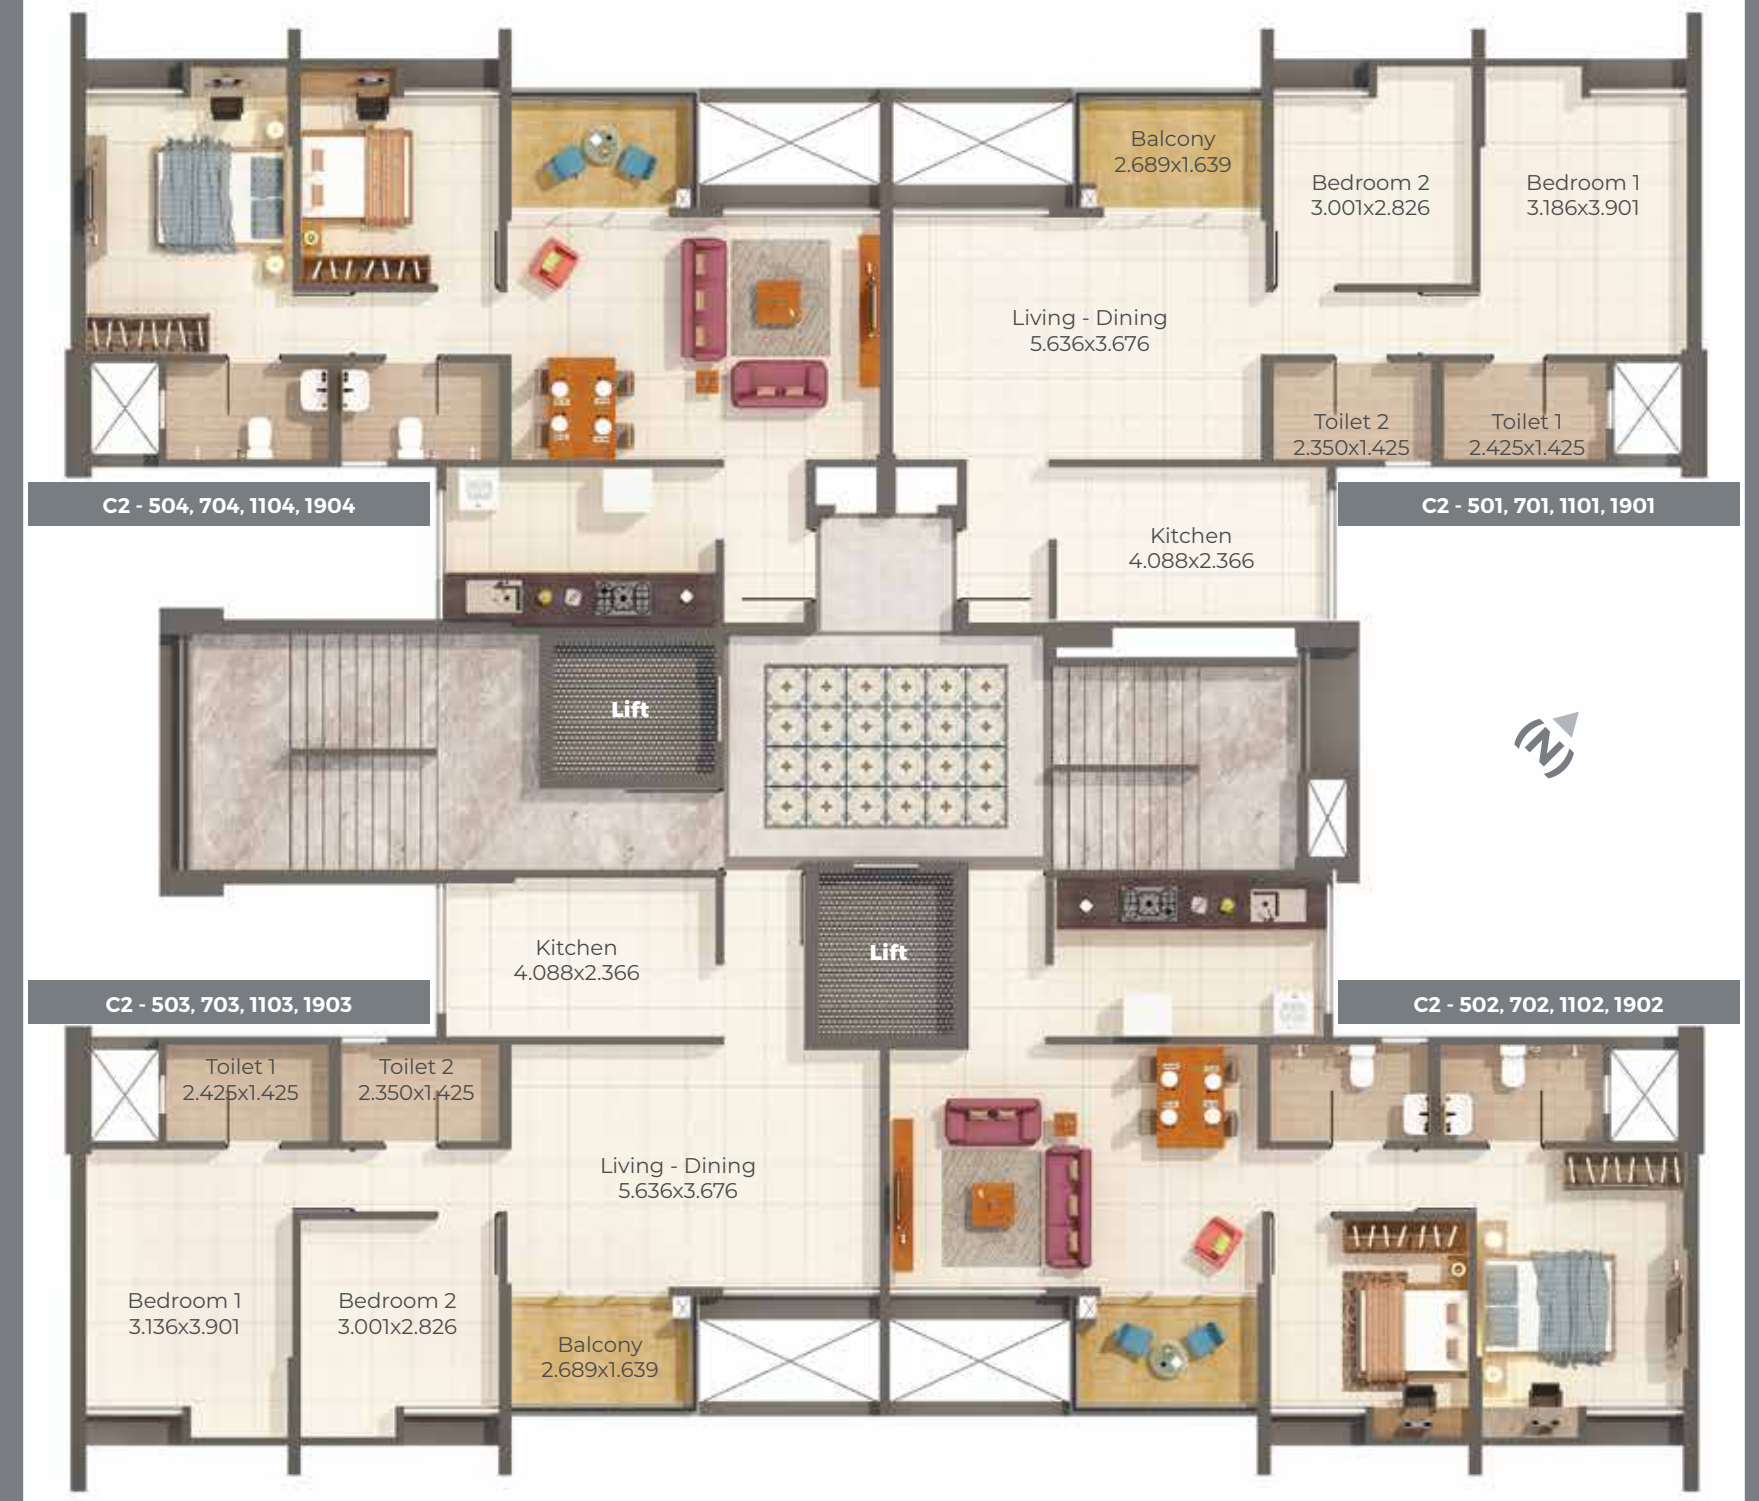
Balcony
2.689x1.639

Bedroom 2
3.001x2.826

Bedroom 1
3.186x3.901

Living - Dining
5.636x3.676

Toilet 2
2.350x1.425

Toilet 1
2.425x1.425

C2 - 504, 704, 1104, 1904

C2 - 501, 701, 1101, 1901

Kitchen
4.088x2.366

Lift

N

Lift

Kitchen
4.088x2.366

C2 - 503, 703, 1103, 1903

C2 - 502, 702, 1102, 1902

Toilet 1
2.425x1.425

Toilet 2
2.350x1.425

Living - Dining
5.636x3.676

Bedroom 1
3.136x3.901

Bedroom 2
3.001x2.826

Balcony
2.689x1.639